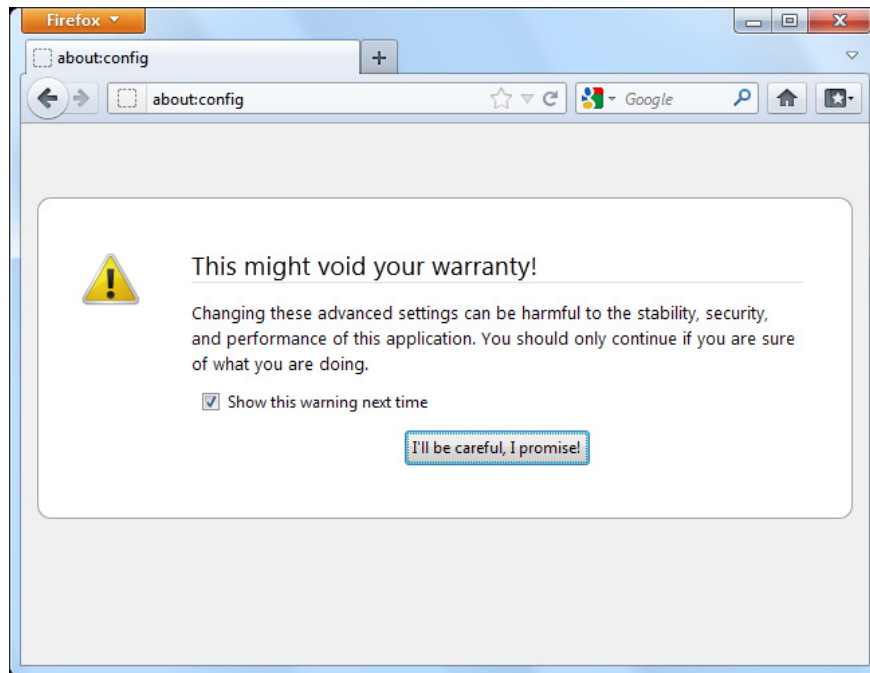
Firefox

about:config

about:config

Google

This might void your warranty!

Changing these advanced settings can be harmful to the stability, security, and performance of this application. You should only continue if you are sure of what you are doing.

Show this warning next time

I'll be careful, I promise!